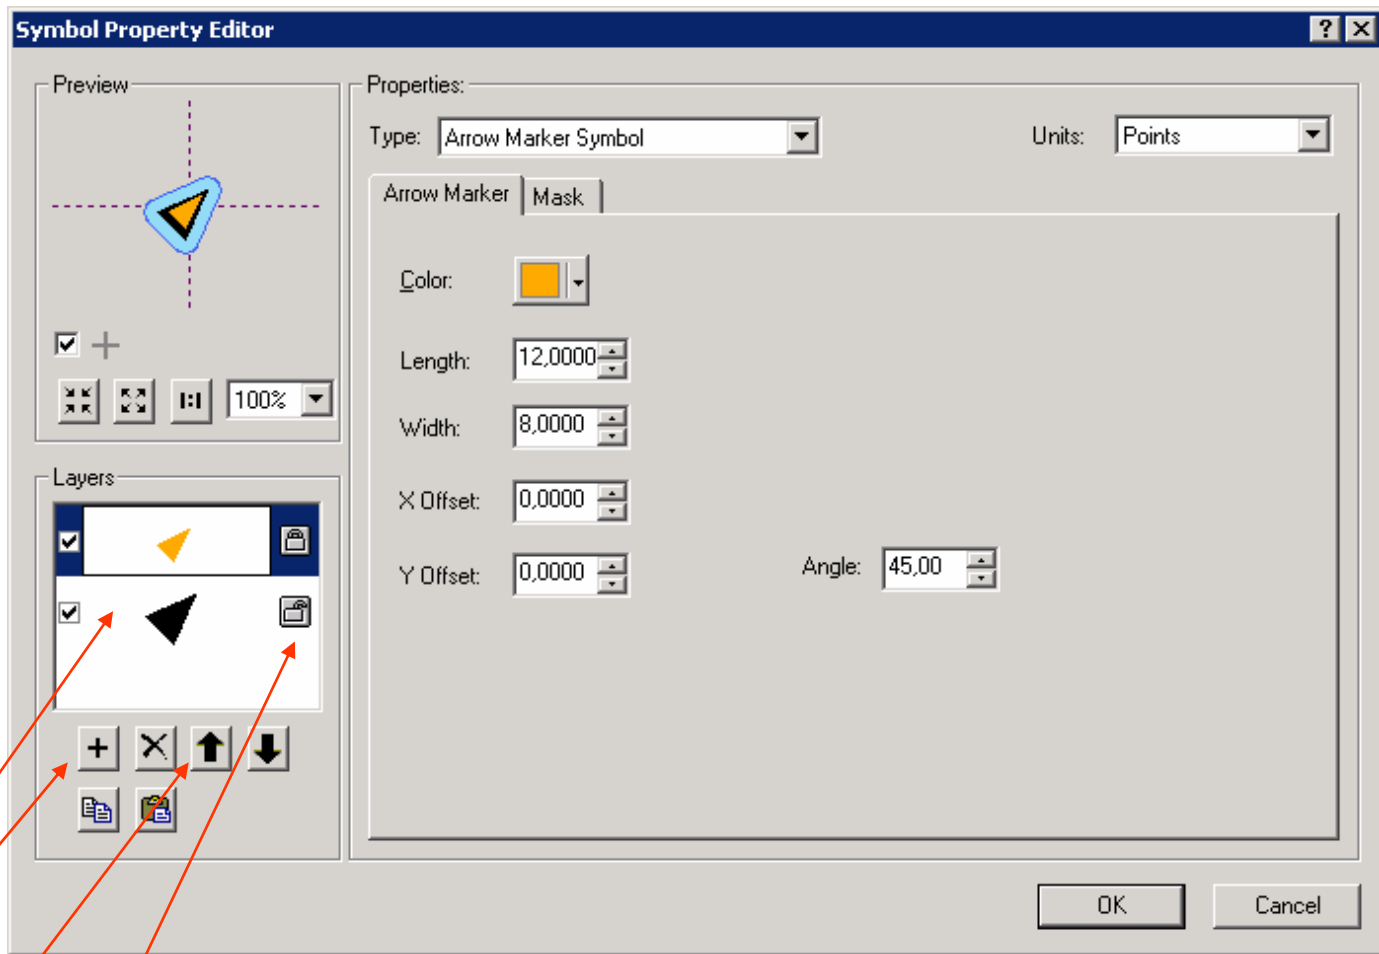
Symbol Property Editor
?
Preview
100%
Layers
Properties:
Type: Arrow Marker Symbol
Units: Points
Arrow Marker
Mask
Color:
Length: 12,0000
Width: 8,0000
X Offset: 0,0000
Y Offset: 0,0000
Angle: 45,00
OK
Cancel